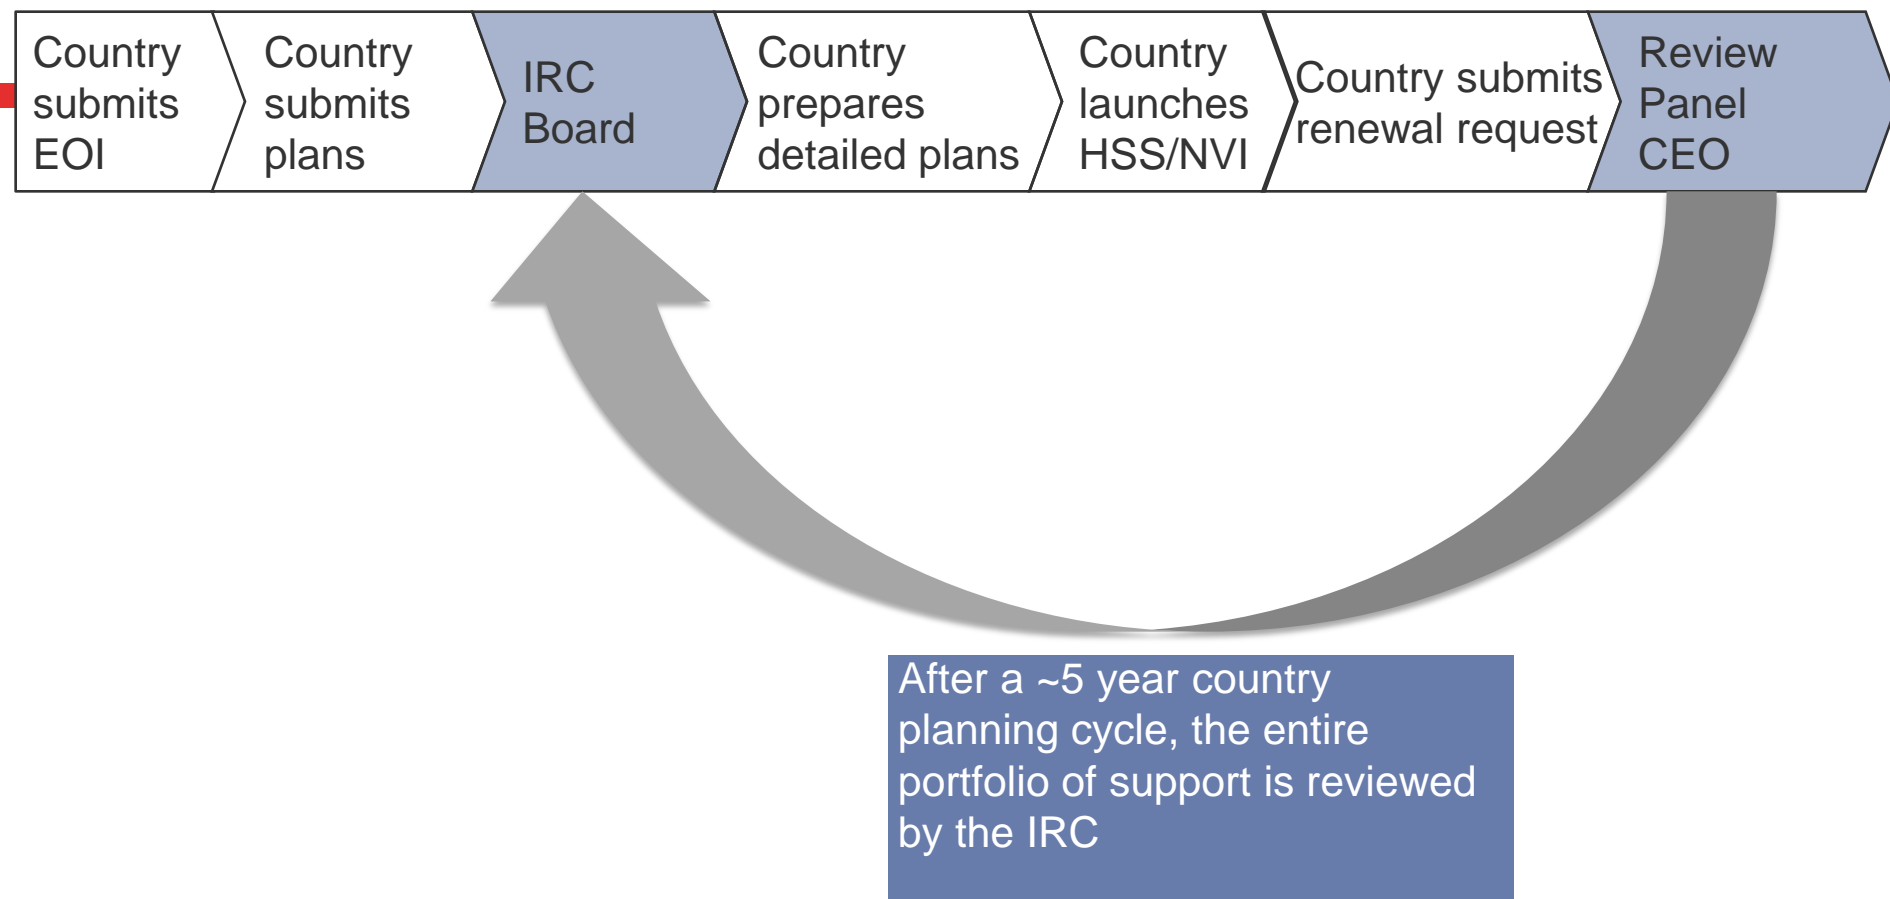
Country submits EOI

Country submits plans

IRC Board

Country prepares detailed plans

Country launches HSS/NVI

Country submits renewal request

Review Panel CEO

After a ~5 year country planning cycle, the entire portfolio of support is reviewed by the IRC